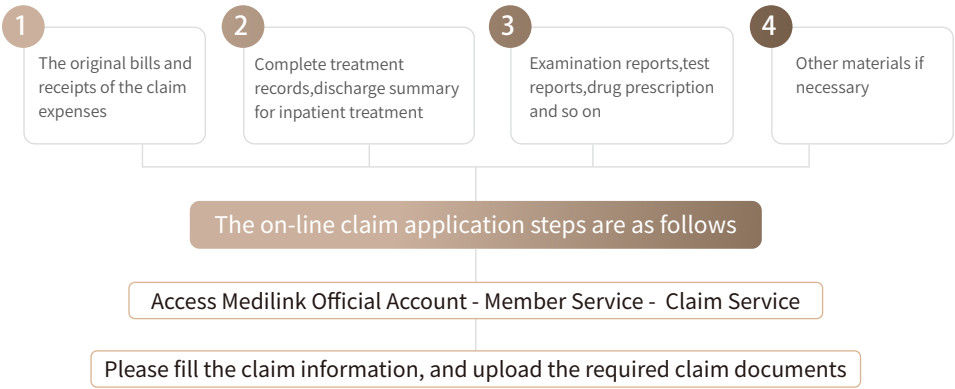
1
The original bills and receipts of the claim expenses

2
Complete treatment records,discharge summary for inpatient treatment

3
Examination reports,test reports,drug prescription and so on

4
Other materials if necessary

The on-line claim application steps are as follows

Access Medilink Official Account - Member Service - Claim Service

Please fill the claim information, and upload the required claim documents